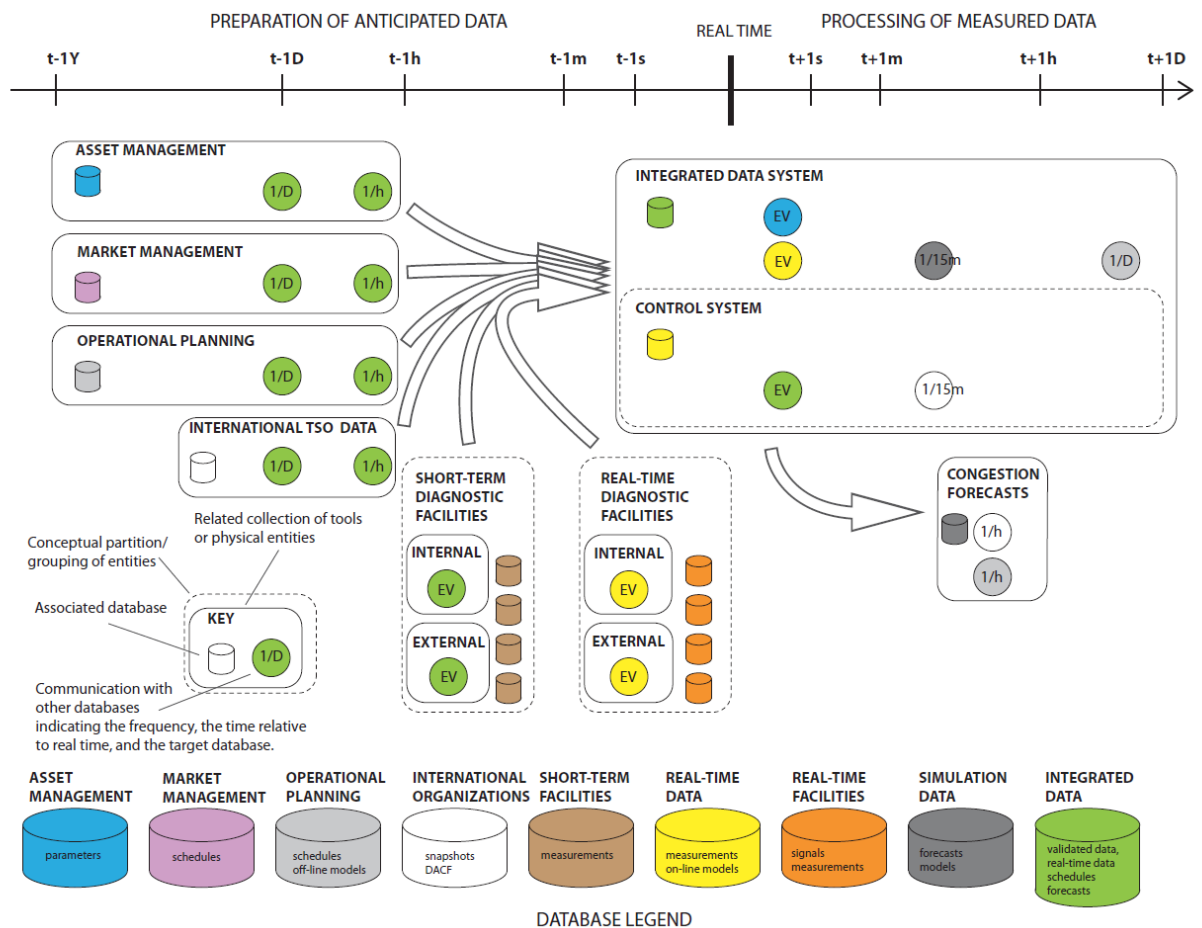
PREPARATION OF ANTICIPATED DATA

REAL TIME

PROCESSING OF MEASURED DATA

t-1Y t-1D t-1h t-1m t-1s t+1s t+1m t+1h t+1D

ASSET MANAGEMENT
1/D 1/h

MARKET MANAGEMENT
1/D 1/h

OPERATIONAL PLANNING
1/D 1/h

INTERNATIONAL TSO DATA
1/D 1/h

INTEGRATED DATA SYSTEM
EV
EV 1/15m 1/D

CONTROL SYSTEM
EV 1/15m

SHORT-TERM DIAGNOSTIC FACILITIES
INTERNAL
EV
EXTERNAL
EV

REAL-TIME DIAGNOSTIC FACILITIES
INTERNAL
EV
EXTERNAL
EV

CONGESTION FORECASTS
1/h
1/h

Related collection of tools or physical entities

Conceptual partition/ grouping of entities

Associated database

KEY
1/D

Communication with other databases indicating the frequency, the time relative to real time, and the target database.

ASSET MANAGEMENT
parameters

MARKET MANAGEMENT
schedules

OPERATIONAL PLANNING
schedules
off-line models

INTERNATIONAL ORGANIZATIONS
snapshots
DACF

SHORT-TERM FACILITIES
measurements

REAL-TIME DATA
measurements
on-line models

REAL-TIME FACILITIES
signals
measurements

SIMULATION DATA
forecasts
models

INTEGRATED DATA
validated data,
real-time data
schedules
forecasts

DATABASE LEGEND